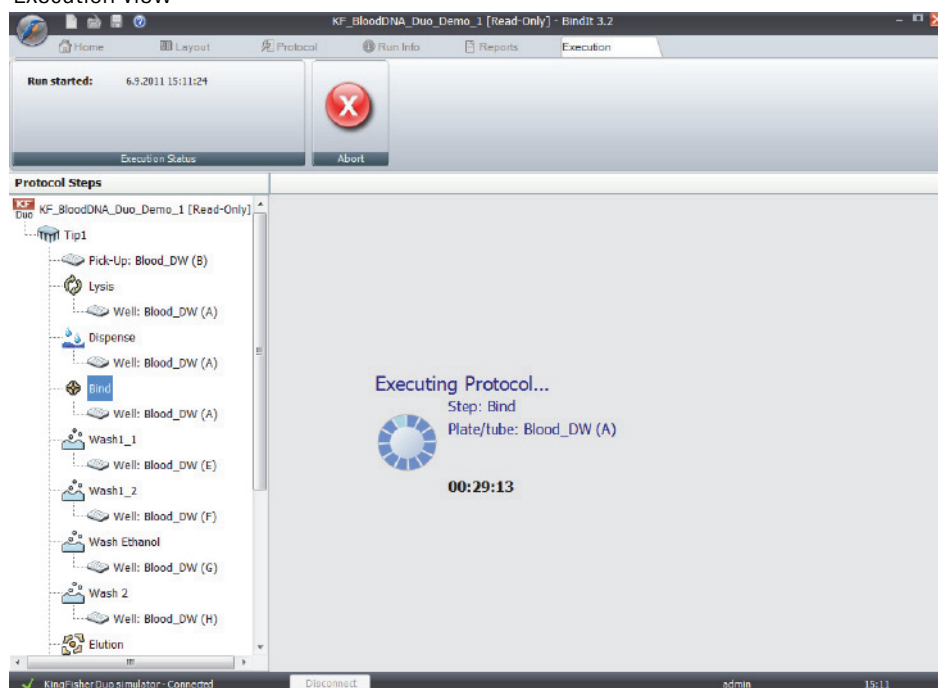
Execution view

KF_BloodDNA_Duo_Demo_1 [Read-Only] - BindIt 3.2

Home Layout Protocol Run Info Reports Execution

Run started: 6.9.2011 15:11:24

Execution Status

Abort

Protocol Steps

KF Duo KF_BloodDNA_Duo_Demo_1 [Read-Only]

Tip1

Pick-Up: Blood_DW (B)

Lysis

Well: Blood_DW (A)

Dispense

Well: Blood_DW (A)

Bind

Well: Blood_DW (A)

Wash1_1

Well: Blood_DW (E)

Wash1_2

Well: Blood_DW (F)

Wash Ethanol

Well: Blood_DW (G)

Wash 2

Well: Blood_DW (H)

Elution

Executing Protocol...

Step: Bind

Plate/tube: Blood_DW (A)

00:29:13

KingFisher Duo simulator - Connected

Disconnect

admin

15:11